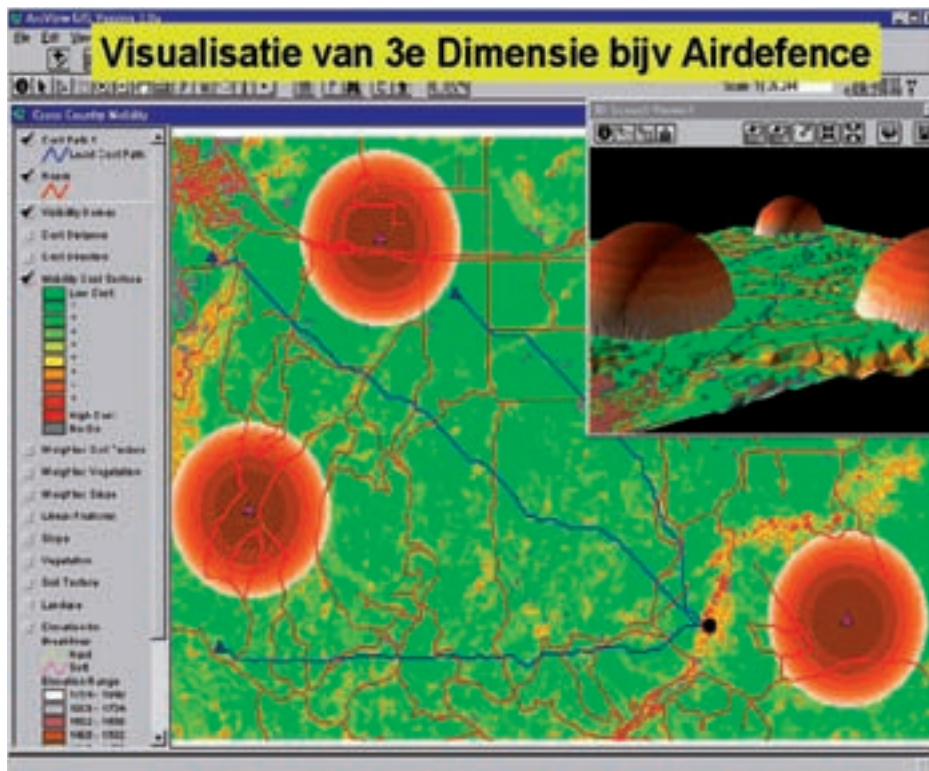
ArcView GIS Version 3.0a

File Edit View

Visualisatie van 3e Dimensie bijv Airdefence

Scale 1: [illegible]

Cross Country Mobility

Cost Path 1
Least Cost Path
Roads
Mobility Factor
Cost Distance
Cost Direction
Mobility Cost Surface
Low Cost
High Cost
No Go
Weighted Soil Texture
Weighted Vegetation
Weighted Slope
Linear Features
Slope
Vegetation
Soil Texture
Landuse
Elevation-tin
Breakline
Hard
Soft
Elevation Range

3D Scene3: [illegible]